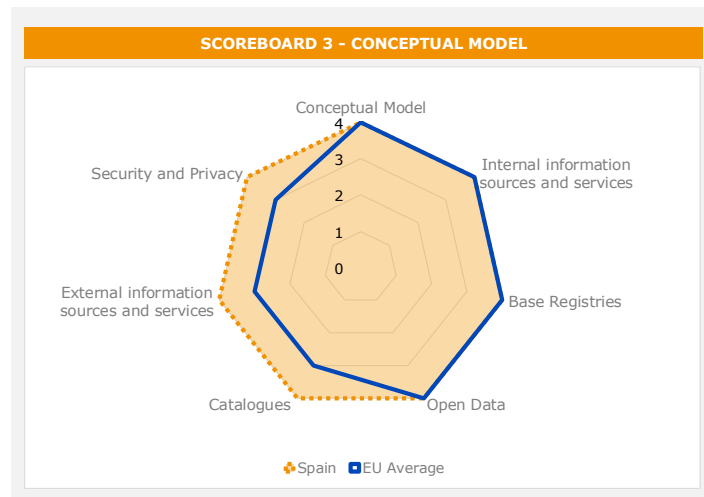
SCOREBOARD 3 - CONCEPTUAL MODEL

Conceptual Model

4
3
2
1
0

Internal information sources and services

Base Registries

Open Data

Catalogues

External information sources and services

Security and Privacy

Spain EU Average